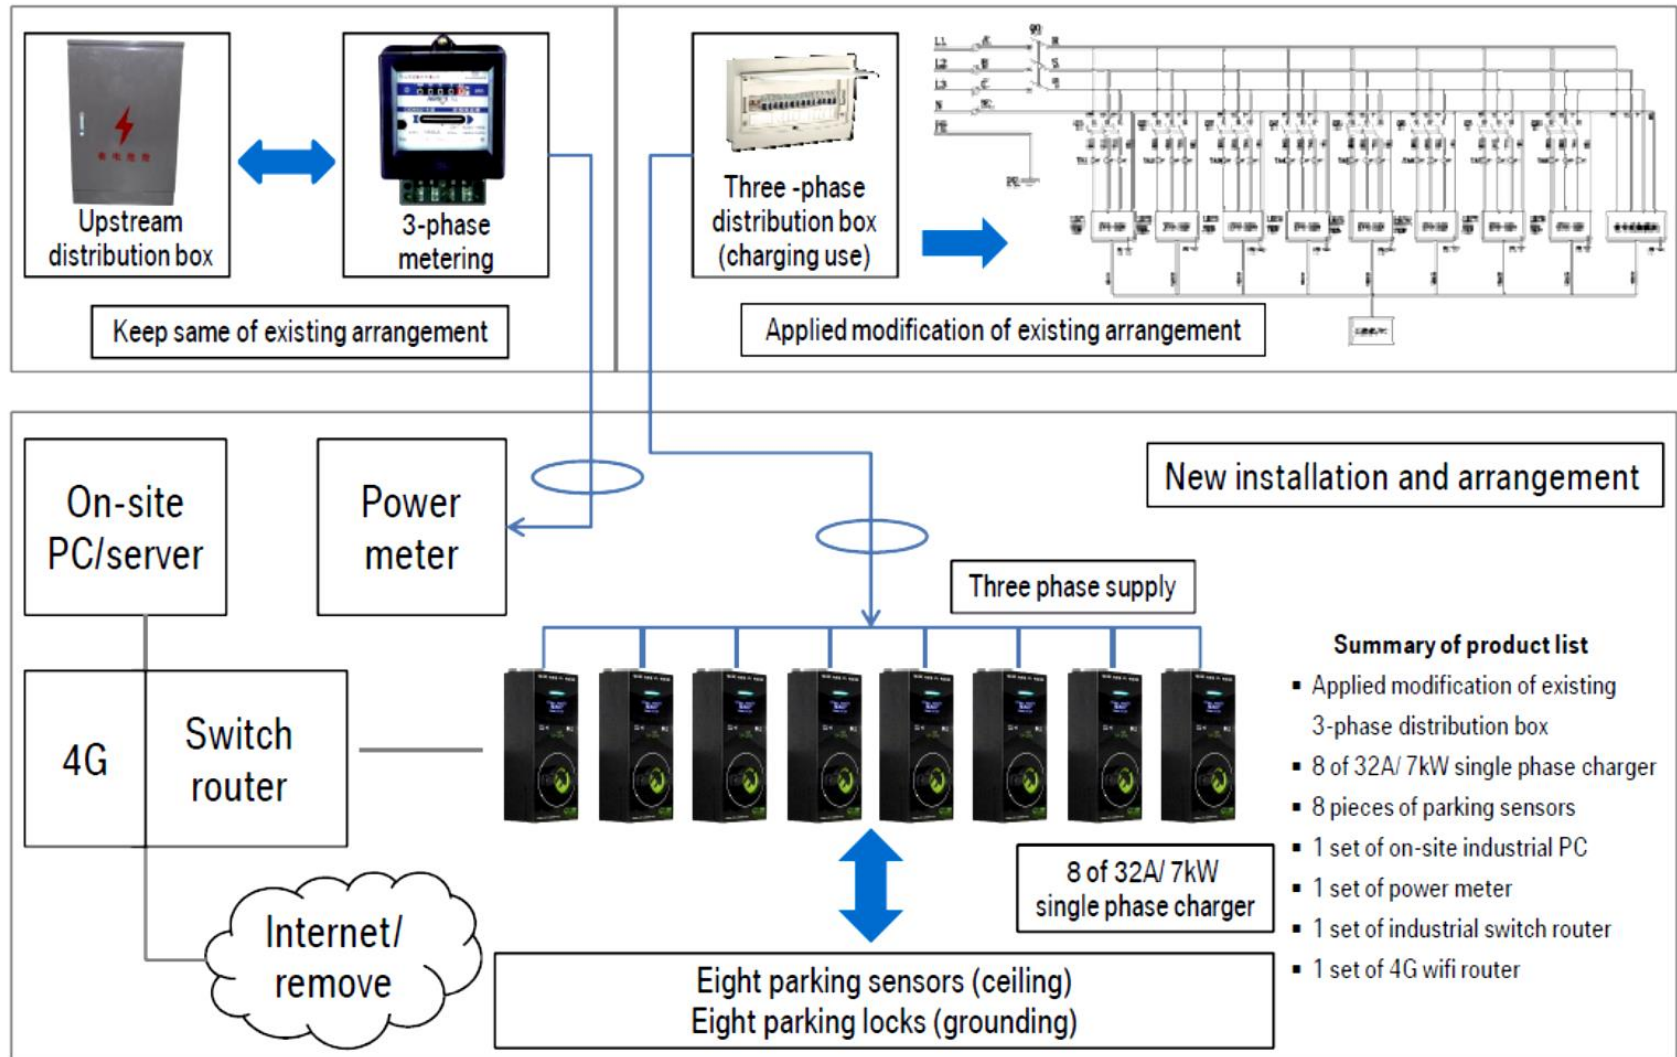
Upstream distribution box

3-phase metering

Keep same of existing arrangement

Three -phase distribution box (charging use)

L1
L2
L3
N
PE

Applied modification of existing arrangement

On-site PC/server

Power meter

New installation and arrangement

Three phase supply

4G

Switch router

Internet/ remove

8 of 32A/ 7kW single phase charger

Eight parking sensors (ceiling)
Eight parking locks (grounding)

Summary of product list
▪ Applied modification of existing 3-phase distribution box
▪ 8 of 32A/ 7kW single phase charger
▪ 8 pieces of parking sensors
▪ 1 set of on-site industrial PC
▪ 1 set of power meter
▪ 1 set of industrial switch router
▪ 1 set of 4G wifi router